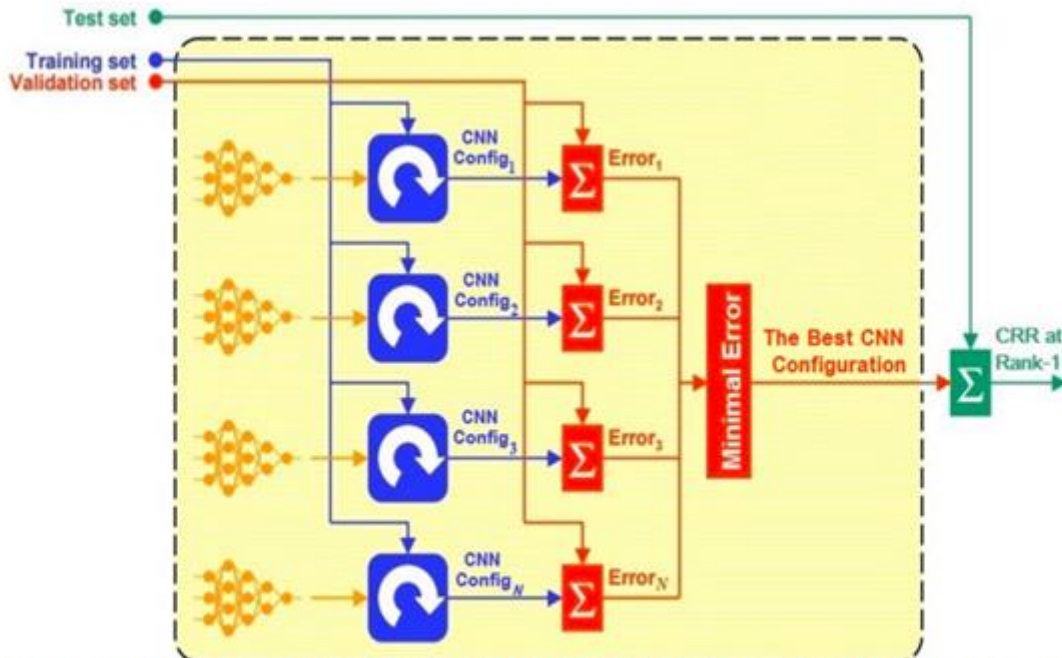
Test set
Training set
Validation set
CNN $\text{Config}_1$
$\Sigma$
$\text{Error}_1$
CNN $\text{Config}_2$
$\Sigma$
$\text{Error}_2$
CNN $\text{Config}_3$
$\Sigma$
$\text{Error}_3$
CNN $\text{Config}_N$
$\Sigma$
$\text{Error}_N$
Minimal Error
The Best CNN Configuration
$\Sigma$
CRR at Rank-1